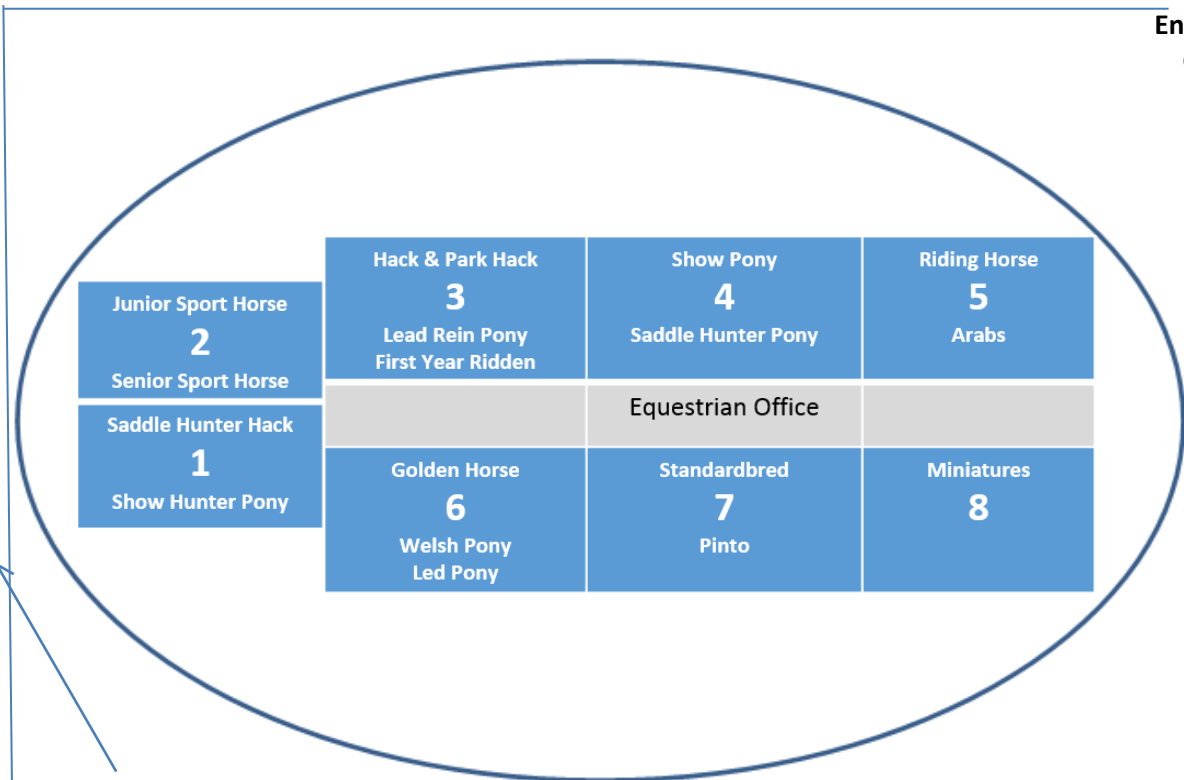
En

Junior Sport Horse
2
Senior Sport Horse

Saddle Hunter Hack
1
Show Hunter Pony

Hack & Park Hack
3
Lead Rein Pony
First Year Ridden

Show Pony
4
Saddle Hunter Pony

Riding Horse
5
Arabs

Equestrian Office

Golden Horse
6
Welsh Pony
Led Pony

Standardbred
7
Pinto

Miniatures
8